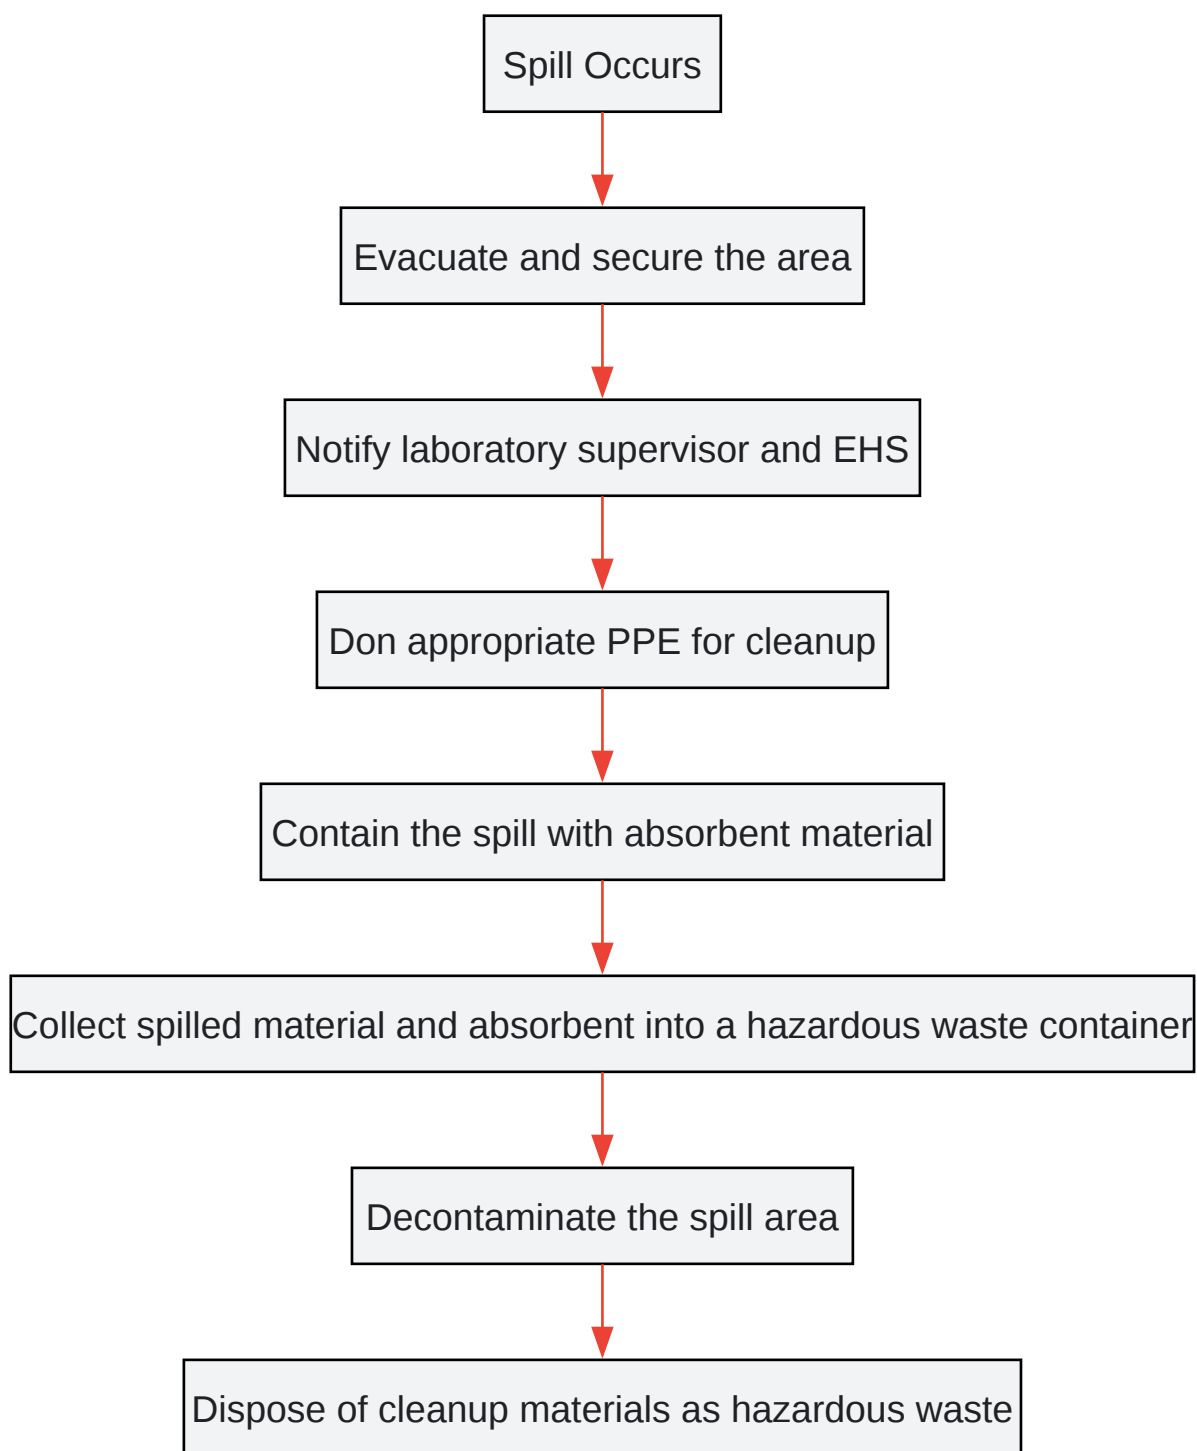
Spill Occurs

Evacuate and secure the area

Notify laboratory supervisor and EHS

Don appropriate PPE for cleanup

Contain the spill with absorbent material

Collect spilled material and absorbent into a hazardous waste container

Decontaminate the spill area

Dispose of cleanup materials as hazardous waste